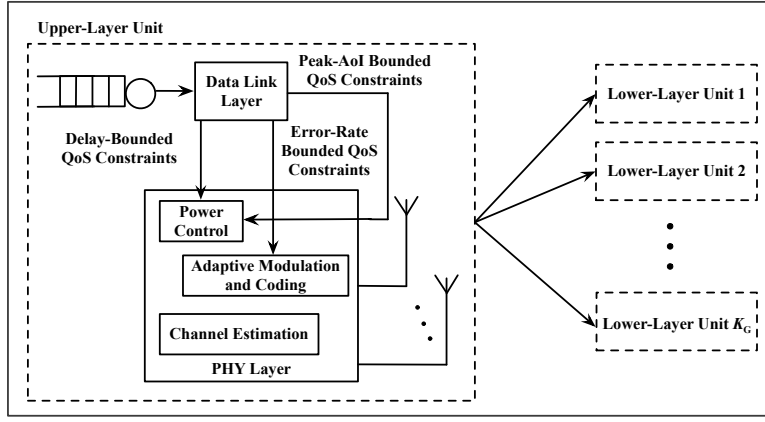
Upper-Layer Unit

Data Link Layer

Peak-AoI Bounded QoS Constraints

Delay-Bounded QoS Constraints

Error-Rate Bounded QoS Constraints

Power Control

Adaptive Modulation and Coding

Channel Estimation

PHY Layer

Lower-Layer Unit 1

Lower-Layer Unit 2

Lower-Layer Unit $K_G$